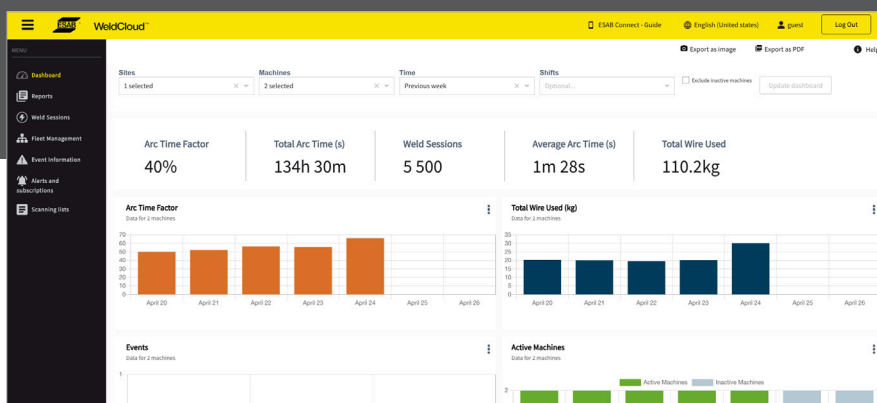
ESAB WeldCloud™

ESAB Connect - Guide English (United states) guest Log Out

MENU

Dashboard
Reports
Weld Sessions
Fleet Management
Event Information
Alerts and subscriptions
Scanning lists

Export as image Export as PDF Help

Sites
1 selected

Machines
2 selected

Time
Previous week

Shifts
Optional...

Exclude inactive machines

Update dashboard

Arc Time Factor
40%

Total Arc Time (s)
134h 30m

Weld Sessions
5 500

Average Arc Time (s)
1m 28s

Total Wire Used
110.2kg

Arc Time Factor
Data for 2 machines

70
60
50
40
30
20
10
0

April 20 April 21 April 22 April 23 April 24 April 25 April 26

Total Wire Used (kg)
Data for 2 machines

35
30
25
20
15
10
5
0

April 20 April 21 April 22 April 23 April 24 April 25 April 26

Events
Data for 2 machines

1

Active Machines
Data for 2 machines

Active Machines Inactive Machines

2